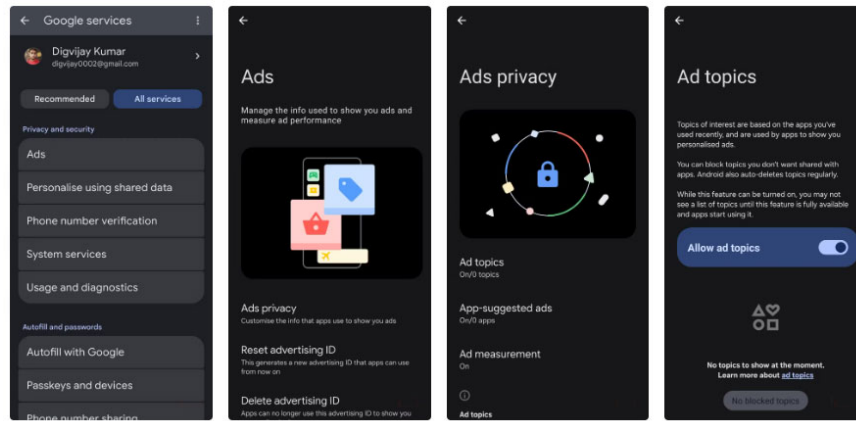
Google services

Digvijay Kumar
digvijay0002@gmail.com

Recommended

All services

Privacy and security

Ads

Personalise using shared data

Phone number verification

System services

Usage and diagnostics

Autofill and passwords

Autofill with Google

Passkeys and devices

Phone number sharing

Ads

Manage the info used to show you ads and measure ad performance

Ads privacy
Customise the info that apps use to show you ads

Reset advertising ID
This generates a new advertising ID that apps can use from now on

Delete advertising ID
Apps can no longer use this advertising ID to show you

Ads privacy

Ad topics
On/0 topics

App-suggested ads
On/0 apps

Ad measurement
On

Ad topics

Ad topics

Topics of interest are based on the apps you've used recently, and are used by apps to show you personalised ads.

You can block topics you don't want shared with apps. Android also auto-deletes topics regularly.

While this feature can be turned on, you may not see a list of topics until this feature is fully available and apps start using it.

Allow ad topics

No topics to show at the moment.
Learn more about ad topics

No blocked topics